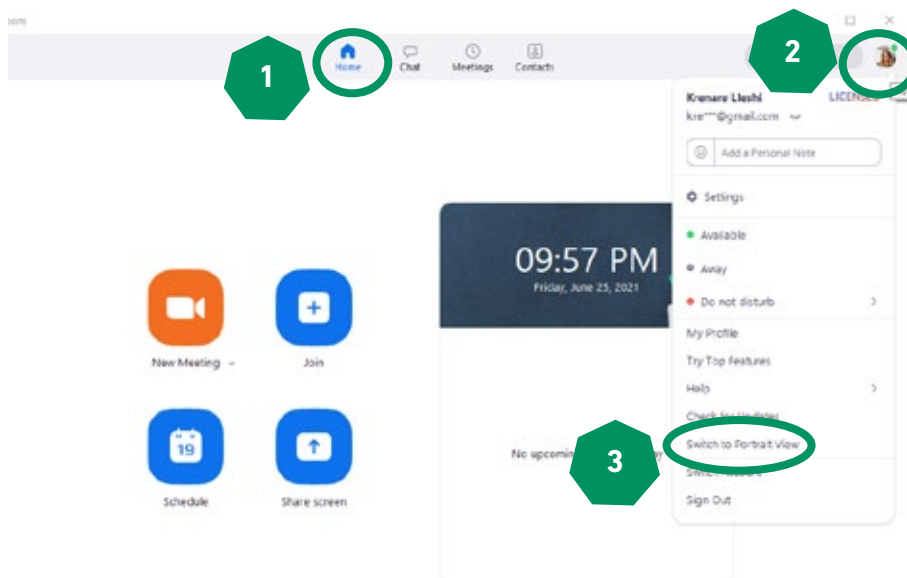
oom

1

Home

Chat

Meetings

Contacts

2

Krenare Lleshi

LICENSE

kre***@gmail.com

Add a Personal Note

Settings

Available

Away

Do not disturb

My Profile

Try Top Features

Help

Check for Updates

Switch to Portrait View

Switch Account

Sign Out

09:57 PM

Friday, June 25, 2021

New Meeting

Join

19

Schedule

Share screen

No upcoming

3